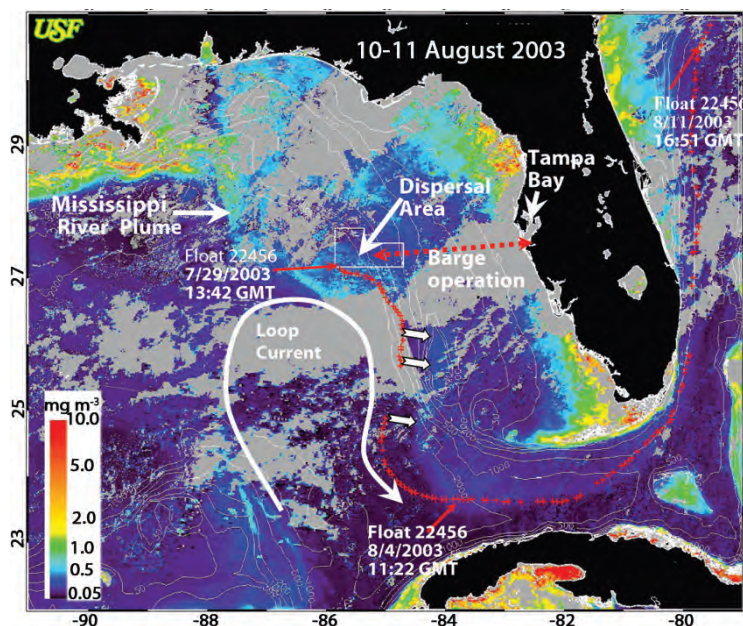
USF

10-11 August 2003

Float 22456
8/11/2003
16:51 GMT

Tampa Bay

Dispersal Area

Mississippi River Plume

Float 22456
7/29/2003
13:42 GMT

Barge operation

Loop Current

mg m$^{-3}$
10.0
5.0
2.0
1.0
0.5
0.05

Float 22456
8/4/2003
11:22 GMT

29
27
25
23

-90
-88
-86
-84
-82
-80